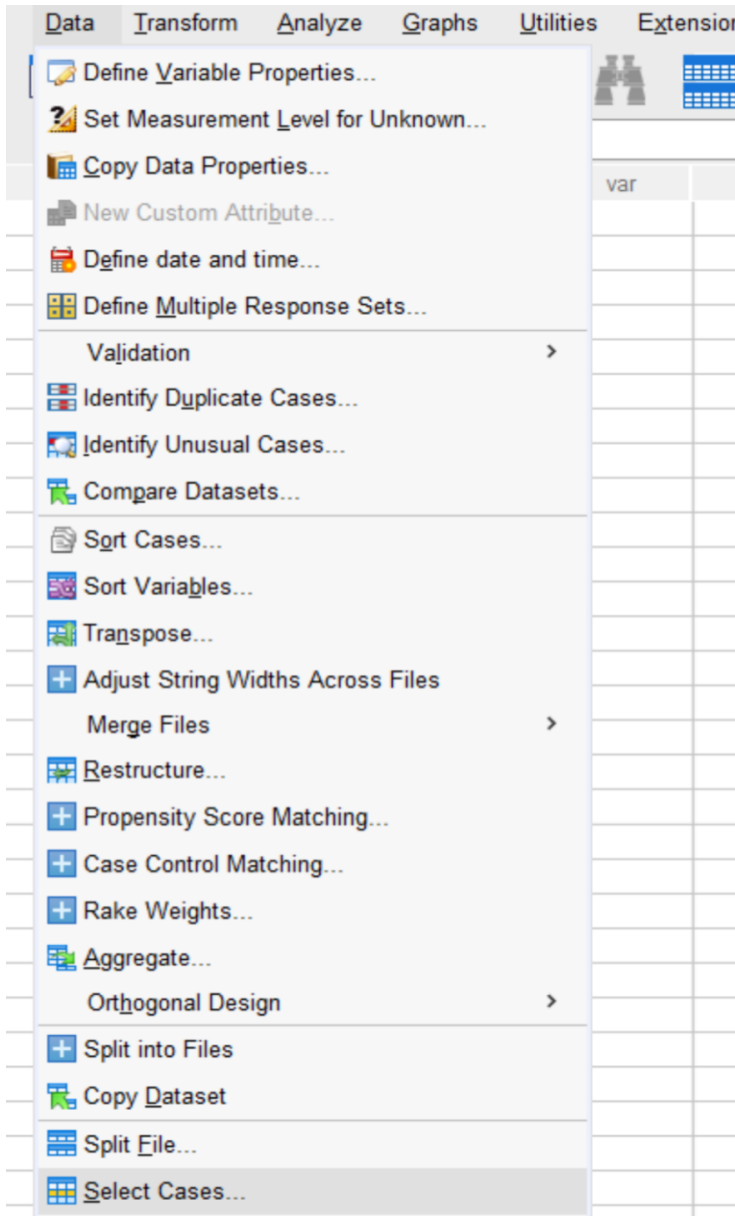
Data Transform Analyze Graphs Utilities Extensio

Define Variable Properties...
Set Measurement Level for Unknown...
Copy Data Properties...
New Custom Attribute...
Define date and time...
Define Multiple Response Sets...
Validation >
Identify Duplicate Cases...
Identify Unusual Cases...
Compare Datasets...
Sort Cases...
Sort Variables...
Transpose...
Adjust String Widths Across Files
Merge Files >
Restructure...
Propensity Score Matching...
Case Control Matching...
Rake Weights...
Aggregate...
Orthogonal Design >
Split into Files
Copy Dataset
Split File...
Select Cases...

var